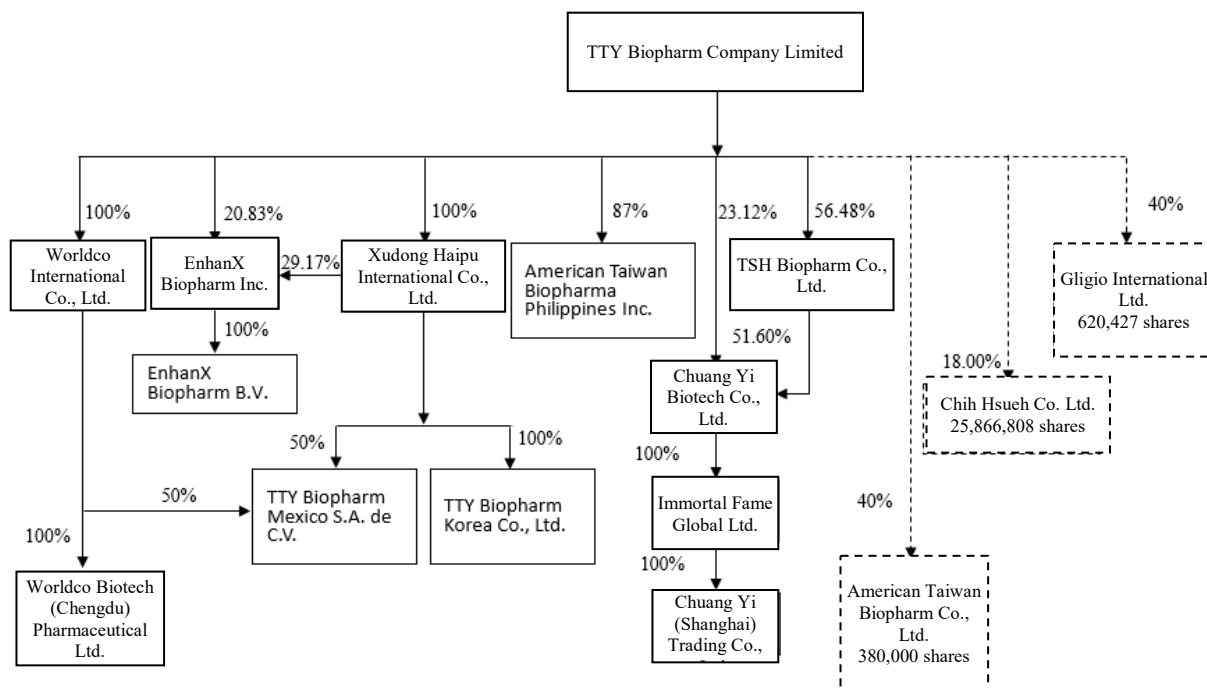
TTY Biopharm Company Limited

100%

20.83%

100%

87%

23.12%

56.48%

40%

Worldco International Co., Ltd.

EnhanX Biopharm Inc.

29.17%

Xudong Haipu International Co., Ltd.

American Taiwan Biopharma Philippines Inc.

TSH Biopharm Co., Ltd.

Gligio International Ltd. 620,427 shares

100%

EnhanX Biopharm B.V.

51.60%

Chuang Yi Biotech Co., Ltd.

18.00%

Chih Hsueh Co. Ltd. 25,866,808 shares

50%

100%

TTY Biopharm Mexico S.A. de C.V.

TTY Biopharm Korea Co., Ltd.

50%

100%

Immortal Fame Global Ltd.

40%

100%

100%

Worldco Biotech (Chengdu) Pharmaceutical Ltd.

Chuang Yi (Shanghai) Trading Co., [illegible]

American Taiwan Biopharm Co., Ltd. 380,000 shares